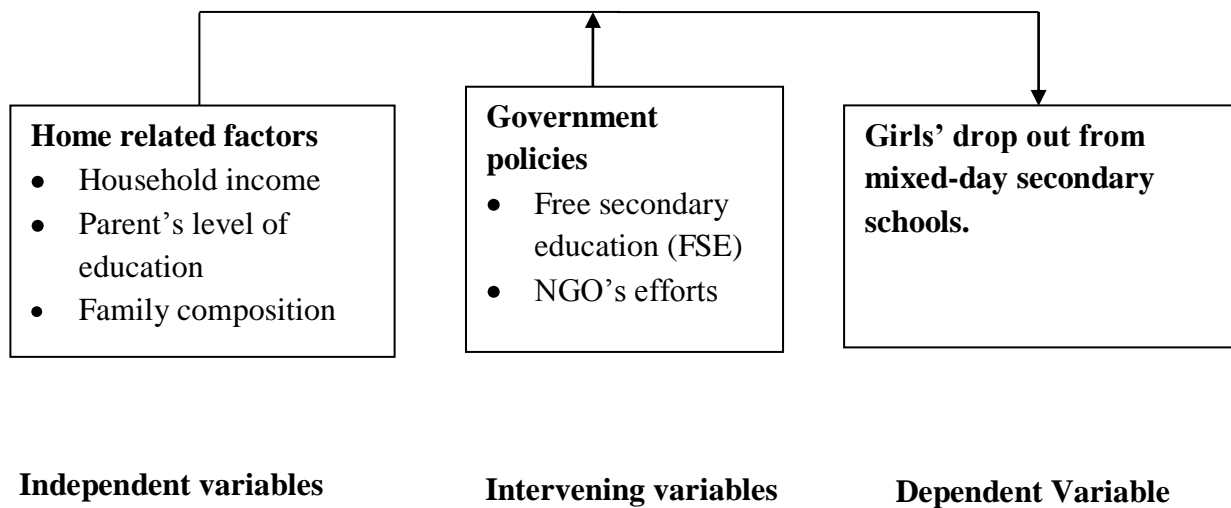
**Home related factors**
- Household income
- Parent's level of education
- Family composition

**Government policies**
- Free secondary education (FSE)
- NGO's efforts

**Girls' drop out from mixed-day secondary schools.**

**Independent variables**

**Intervening variables**

**Dependent Variable**